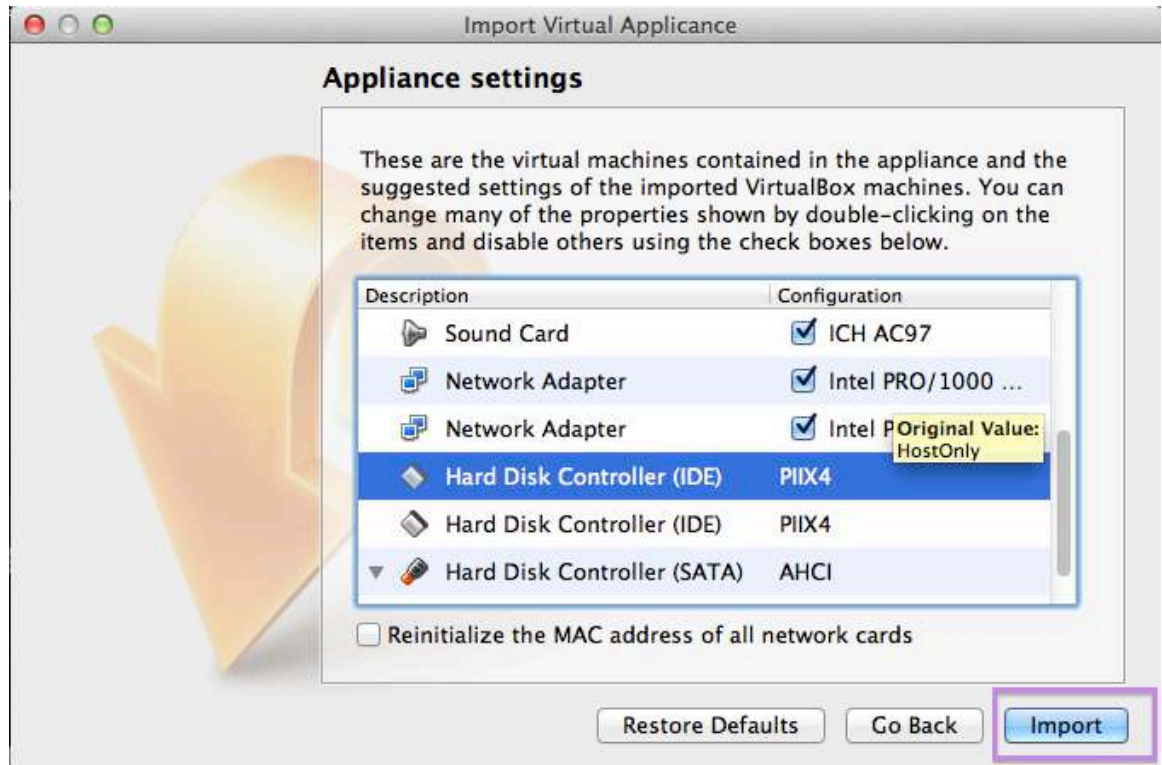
Import Virtual Applicance

Appliance settings

These are the virtual machines contained in the appliance and the suggested settings of the imported VirtualBox machines. You can change many of the properties shown by double-clicking on the items and disable others using the check boxes below.

| Description | Configuration |
|---|---|
| Sound Card | ICH AC97 |
| Network Adapter | Intel PRO/1000 ... |
| Network Adapter | Intel P |
| Hard Disk Controller (IDE) | PIIX4 |
| Hard Disk Controller (IDE) | PIIX4 |
| Hard Disk Controller (SATA) | AHCI |

Original Value:
HostOnly

Reinitialize the MAC address of all network cards

Restore Defaults
Go Back
Import